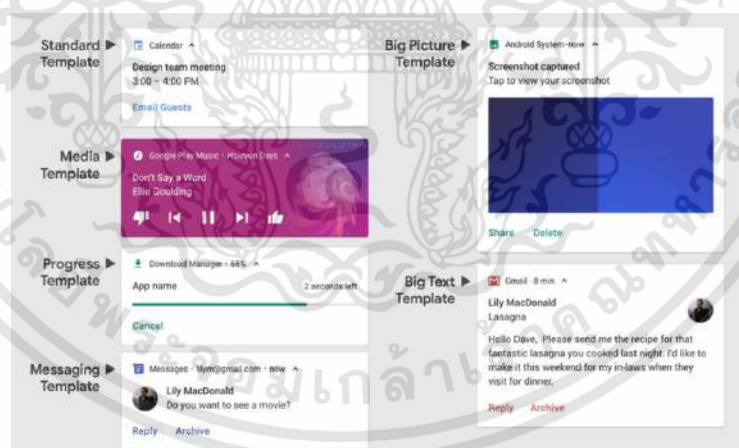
Standard ▶ Template

Calendar ^

Design team meeting
3:00 – 4:00 PM

Email Guests

Media ▶ Template

Google Play Music · Halcyon Days ^

Don't Say a Word
Ellie Goulding

Progress ▶ Template

Download Manager · 68% ^

App name

2 seconds left

Cancel

Messaging ▶ Template

Messages · lilym@gmail.com · now ^

Lily MacDonald
Do you want to see a movie?

Reply Archive

Big Picture ▶ Template

Android System · now ^

Screenshot captured
Tap to view your screenshot

Share Delete

Big Text ▶ Template

Gmail · 8 min ^

Lily MacDonald
Lasagna

Hello Dave, Please send me the recipe for that fantastic lasagna you cooked last night. I'd like to make it this weekend for my in-laws when they visit for dinner.

Reply Archive